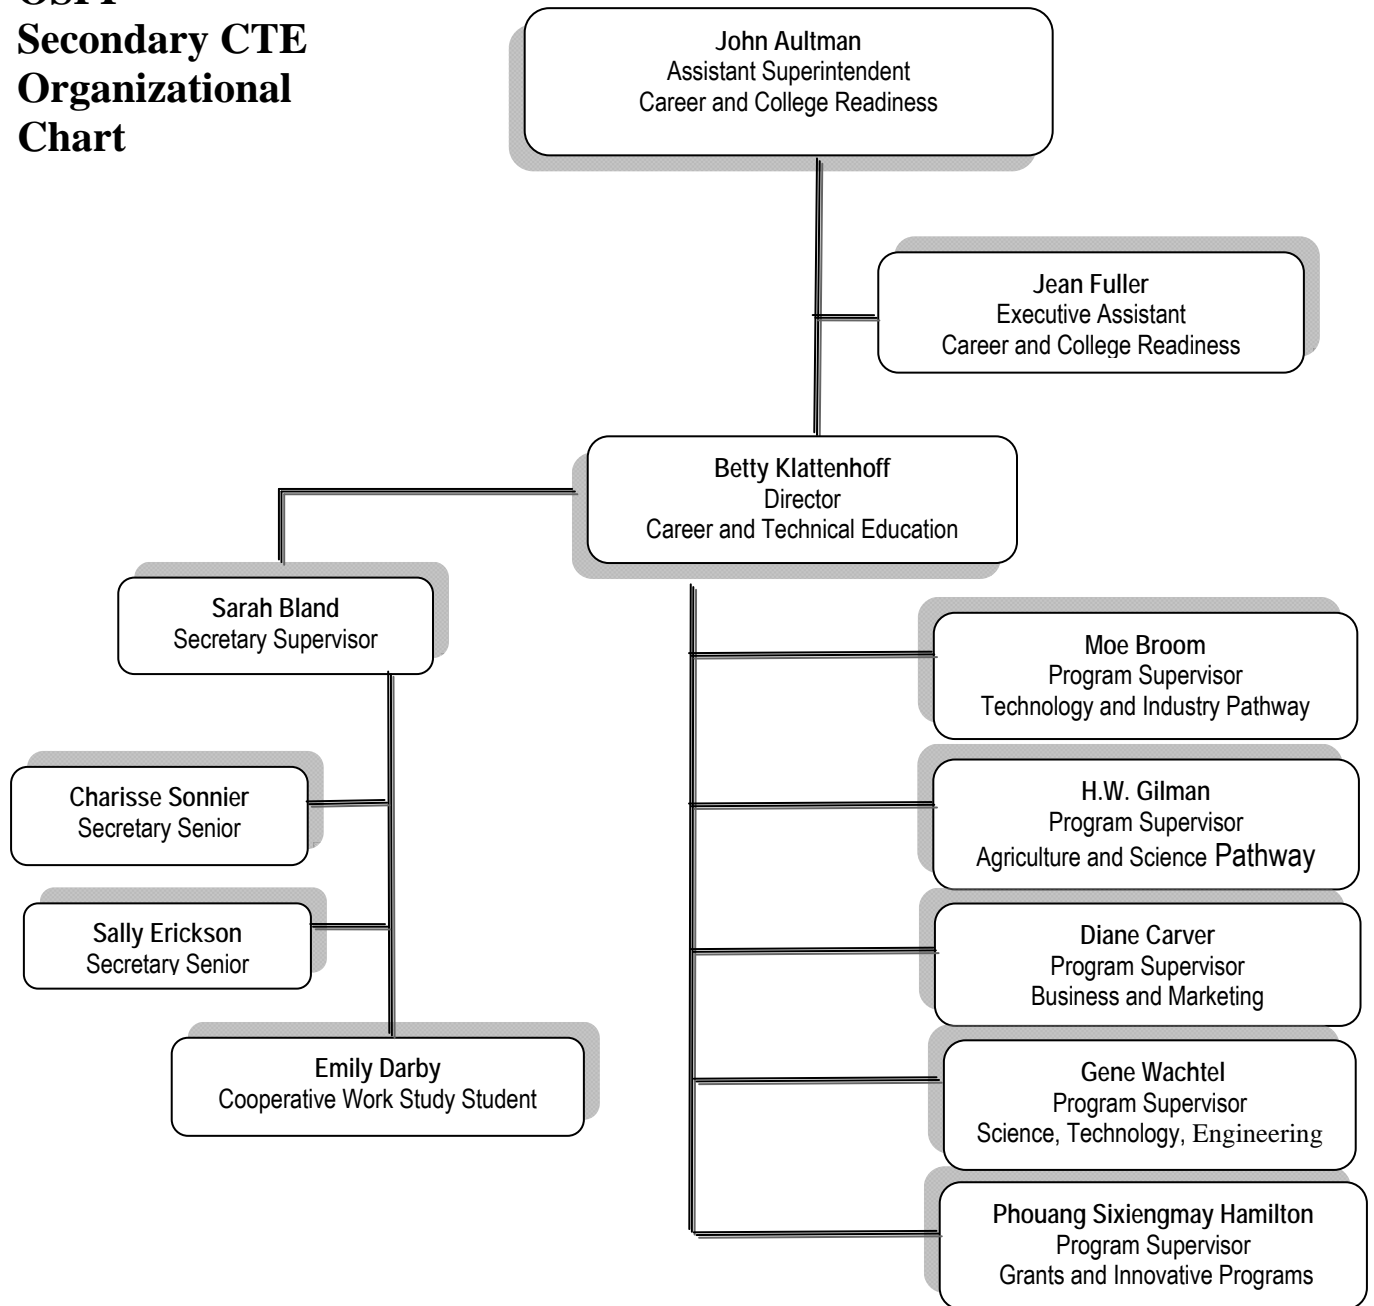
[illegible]
Secondary CTE Organizational Chart

John Aultman
Assistant Superintendent
Career and College Readiness

Jean Fuller
Executive Assistant
Career and College Readiness

Betty Klattenhoff
Director
Career and Technical Education

Sarah Bland
Secretary Supervisor

Charisse Sonnier
Secretary Senior

Sally Erickson
Secretary Senior

Emily Darby
Cooperative Work Study Student

Moe Broom
Program Supervisor
Technology and Industry Pathway

H.W. Gilman
Program Supervisor
Agriculture and Science Pathway

Diane Carver
Program Supervisor
Business and Marketing

Gene Wachtel
Program Supervisor
Science, Technology, Engineering

Phouang Sixiengmay Hamilton
Program Supervisor
Grants and Innovative Programs